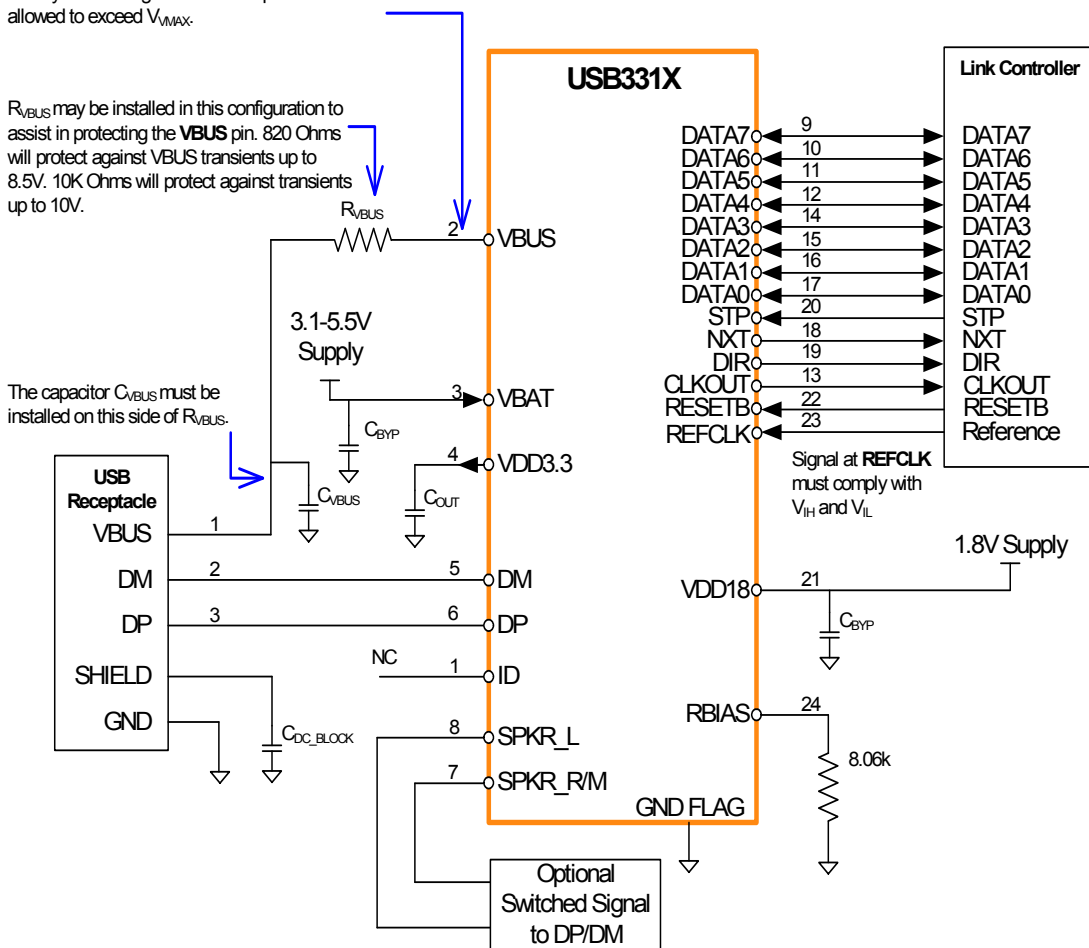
allowed to exceed $V_{VMAX}$.

$R_{VBUS}$ may be installed in this configuration to assist in protecting the **VBUS** pin. 820 Ohms will protect against VBUS transients up to 8.5V. 10K Ohms will protect against transients up to 10V.

USB331X

Link Controller

$R_{VBUS}$

2 VBUS

3.1-5.5V Supply

The capacitor $C_{VBUS}$ must be installed on this side of $R_{VBUS}$.

3 VBAT

$C_{BYP}$

4 VDD3.3

$C_{OUT}$

$C_{VBUS}$

USB Receptacle

VBUS 1

DM 2

DP 3

SHIELD

GND

$C_{DC\_BLOCK}$

5 DM

6 DP

NC 1 ID

8 SPKR_L

7 SPKR_R/M

GND FLAG

Optional Switched Signal to DP/DM

DATA7 9 DATA7
DATA6 10 DATA6
DATA5 11 DATA5
DATA4 12 DATA4
DATA3 14 DATA3
DATA2 15 DATA2
DATA1 16 DATA1
DATA0 17 DATA0
STP 20 STP
NXT 18 NXT
DIR 19 DIR
CLKOUT 13 CLKOUT
RESETB 22 RESETB
REFCLK 23 Reference

Signal at **REFCLK** must comply with $V_{IH}$ and $V_{IL}$

1.8V Supply

VDD18 21

$C_{BYP}$

RBIAS 24

8.06k